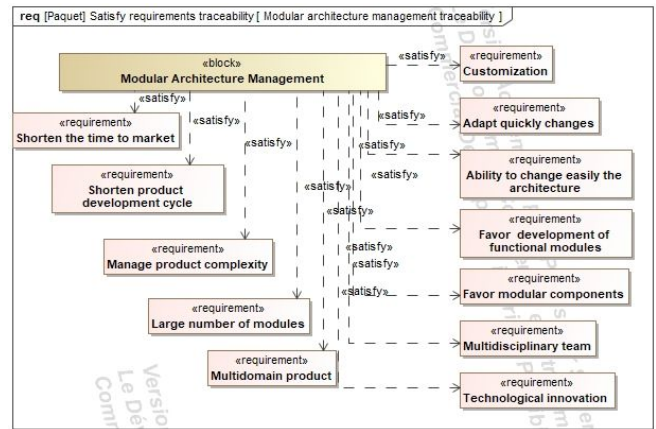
req [Paquet] Satisfy requirements traceability [ Modular architecture management traceability ]

«block»
Modular Architecture Management

«satisfy»

«requirement»
Customization

«satisfy»

«requirement»
Shorten the time to market

«satisfy»

«satisfy»

«requirement»
Adapt quickly changes

«satisfy»

«requirement»
Shorten product development cycle

«satisfy»

«satisfy»

«requirement»
Ability to change easily the architecture

«satisfy»

«satisfy»

«requirement»
Favor development of functional modules

«requirement»
Manage product complexity

«satisfy»

«satisfy»

«requirement»
Favor modular components

«satisfy»

«requirement»
Large number of modules

«requirement»
Multidisciplinary team

«requirement»
Multidomain product

«requirement»
Technological innovation